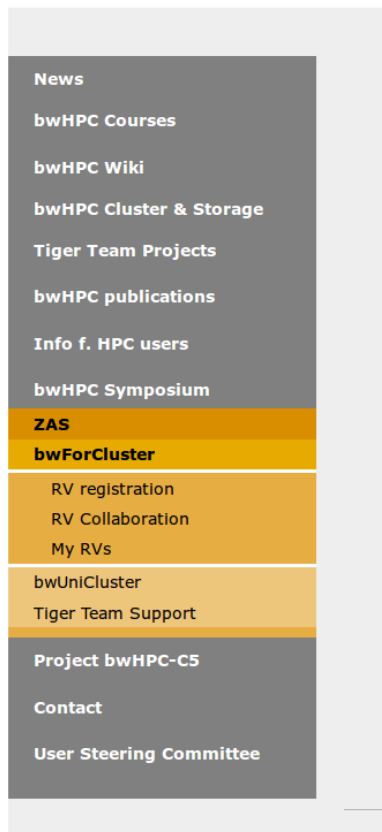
News

bwHPC Courses

bwHPC Wiki

bwHPC Cluster & Storage

Tiger Team Projects

bwHPC publications

Info f. HPC users

bwHPC Symposium

ZAS

bwForCluster

RV registration

RV Collaboration

My RVs

bwUniCluster

Tiger Team Support

Project bwHPC-C5

Contact

User Steering Committee